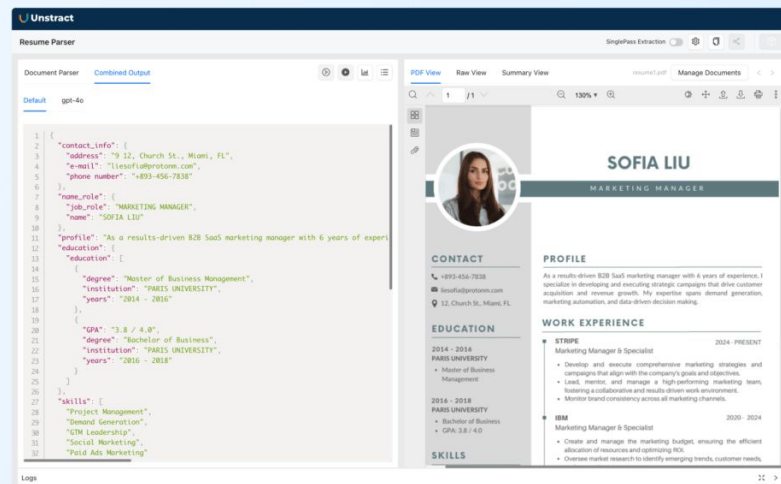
Unstract

Resume Parser

SinglePass Extraction

Document Parser Combined Output

Default gpt-4o

1 {
2 "contact_info": {
3 "address": "9 12, Church St., Miami, FL",
4 "e-mail": "liesofia@protonm.com",
5 "phone number": "+893-456-7838"
6 },
7 "name_role": {
8 "job_role": "MARKETING MANAGER",
9 "name": "SOFIA LIU"
10 },
11 "profile": "As a results-driven B2B SaaS marketing manager with 6 years of experi
12 "education": {
13 "education": [
14 {
15 "degree": "Master of Business Management",
16 "institution": "PARIS UNIVERSITY",
17 "years": "2014 - 2016"
18 },
19 {
20 "GPA": "3.8 / 4.0",
21 "degree": "Bachelor of Business",
22 "institution": "PARIS UNIVERSITY",
23 "years": "2016 - 2018"
24 }
25 ]
26 },
27 "skills": [
28 "Project Management",
29 "Demand Generation",
30 "GTM Leadership",
31 "Social Marketing",
32 "Paid Ads Marketing"

PDF View Raw View Summary View resume1.pdf Manage Documents

1 /1 130%

SOFIA LIU
MARKETING MANAGER

CONTACT
+893-456-7838
liesofia@protonm.com
12, Church St., Miami, FL

EDUCATION
2014 - 2016
PARIS UNIVERSITY
• Master of Business Management

2016 - 2018
PARIS UNIVERSITY
• Bachelor of Business
• GPA: 3.8 / 4.0

SKILLS

PROFILE
As a results-driven B2B SaaS marketing manager with 6 years of experience, I specialize in developing and executing strategic campaigns that drive customer acquisition and revenue growth. My expertise spans demand generation, marketing automation, and data-driven decision making.

WORK EXPERIENCE
STRIPE 2024 - PRESENT
Marketing Manager & Specialist
• Develop and execute comprehensive marketing strategies and campaigns that align with the company's goals and objectives.
• Lead, mentor, and manage a high-performing marketing team, fostering a collaborative and results driven work environment.
• Monitor brand consistency across all marketing channels.

IBM 2020 - 2024
Marketing Manager & Specialist
• Create and manage the marketing budget, ensuring the efficient allocation of resources and optimizing ROI.
• Oversee market research to identify emerging trends, customer needs,

Logs